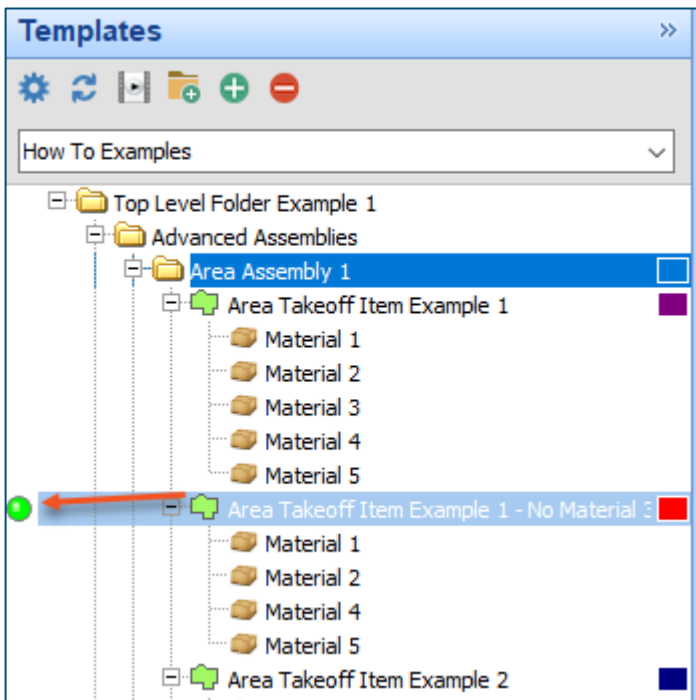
Templates »

How To Examples

Top Level Folder Example 1
Advanced Assemblies
Area Assembly 1
Area Takeoff Item Example 1
Material 1
Material 2
Material 3
Material 4
Material 5
Area Takeoff Item Example 1 - No Material 3
Material 1
Material 2
Material 4
Material 5
Area Takeoff Item Example 2